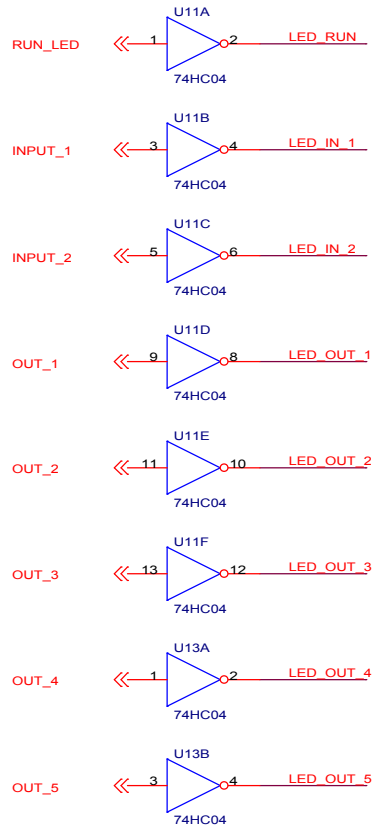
U11A
RUN_LED 1 2 LED_RUN
74HC04

U11B
INPUT_1 3 4 LED_IN_1
74HC04

U11C
INPUT_2 5 6 LED_IN_2
74HC04

U11D
OUT_1 9 8 LED_OUT_1
74HC04

U11E
OUT_2 11 10 LED_OUT_2
74HC04

U11F
OUT_3 13 12 LED_OUT_3
74HC04

U13A
OUT_4 1 2 LED_OUT_4
74HC04

U13B
OUT_5 3 4 LED_OUT_5
74HC04